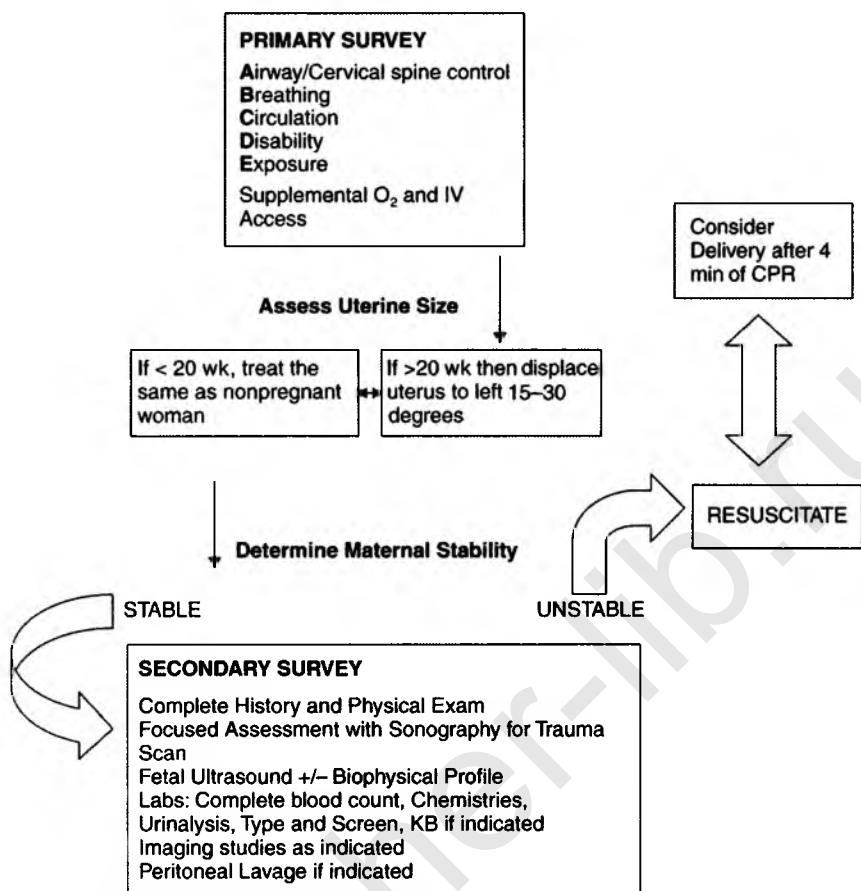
PRIMARY SURVEY
Airway/Cervical spine control
Breathing
Circulation
Disability
Exposure
Supplemental $O_2$ and IV Access

Consider Delivery after 4 min of CPR

Assess Uterine Size

If < 20 wk, treat the same as nonpregnant woman

If >20 wk then displace uterus to left 15–30 degrees

RESUSCITATE

Determine Maternal Stability

STABLE

UNSTABLE

SECONDARY SURVEY
Complete History and Physical Exam
Focused Assessment with Sonography for Trauma Scan
Fetal Ultrasound +/– Biophysical Profile
Labs: Complete blood count, Chemistries, Urinalysis, Type and Screen, KB if indicated
Imaging studies as indicated
Peritoneal Lavage if indicated

mer-lib.ru